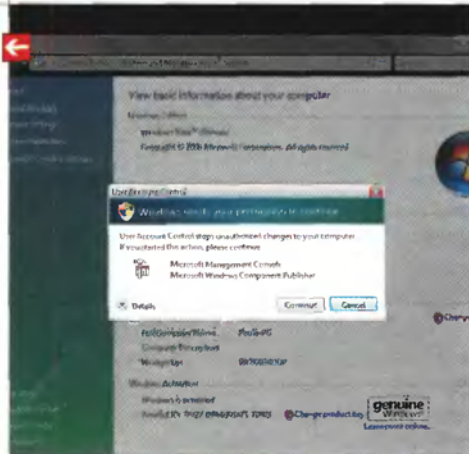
View basic information about your computer

Windows edition

Windows Vista™ Ultimate

Copyright © 2006 Microsoft Corporation. All rights reserved.

User Account Control

Windows needs your permission to continue

User Account Control stops unauthorized changes to your computer. If you started this action, please continue.

Microsoft Management Console
Microsoft Windows Component Publisher

Details

Continue

Cancel

Full computer name: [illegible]

Computer description: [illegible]

Workgroup: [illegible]

Windows activation

Windows is activated

Product ID: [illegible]

Change product key

genuine Windows

Learn more online...

Change